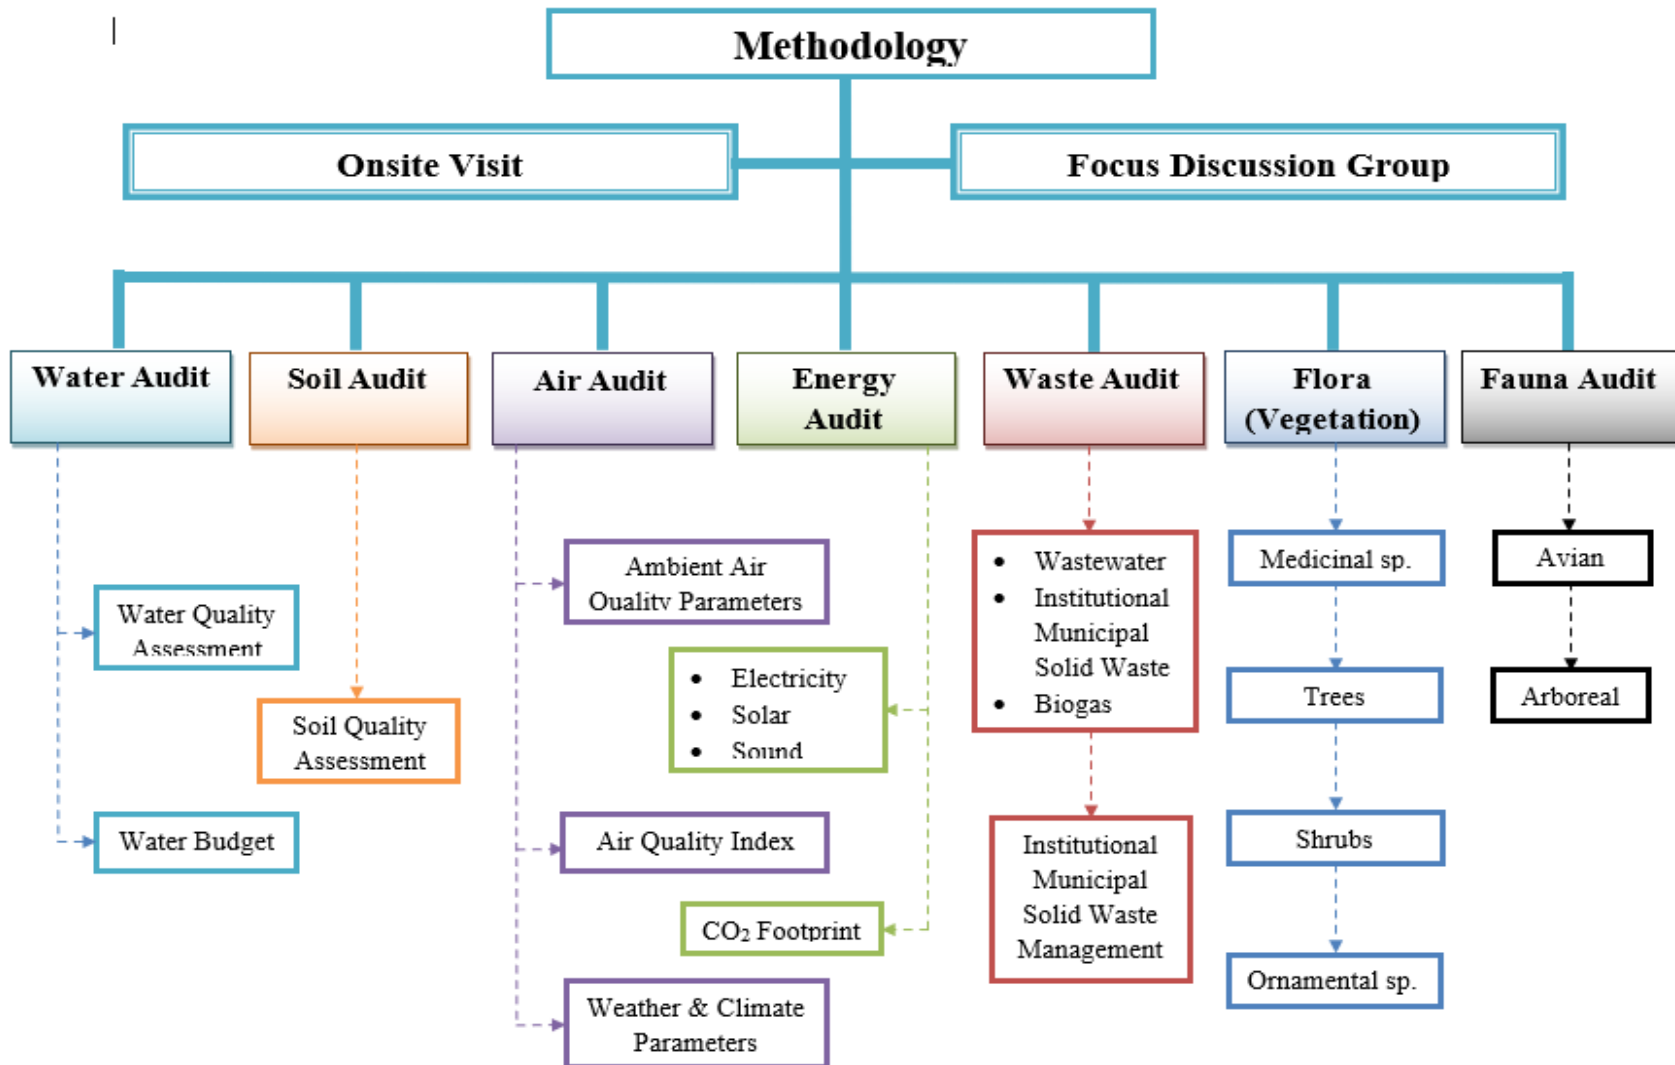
Methodology

Onsite Visit

Focus Discussion Group

Water Audit

Soil Audit

Air Audit

Energy Audit

Waste Audit

Flora (Vegetation)

Fauna Audit

Water Quality Assessment

Water Budget

Soil Quality Assessment

Ambient Air Quality Parameters

Air Quality Index

Weather & Climate Parameters

- Electricity
- Solar
- Sound

$CO_2$ Footprint

- Wastewater
- Institutional Municipal Solid Waste
- Biogas

Institutional Municipal Solid Waste Management

Medicinal sp.

Trees

Shrubs

Ornamental sp.

Avian

Arboreal